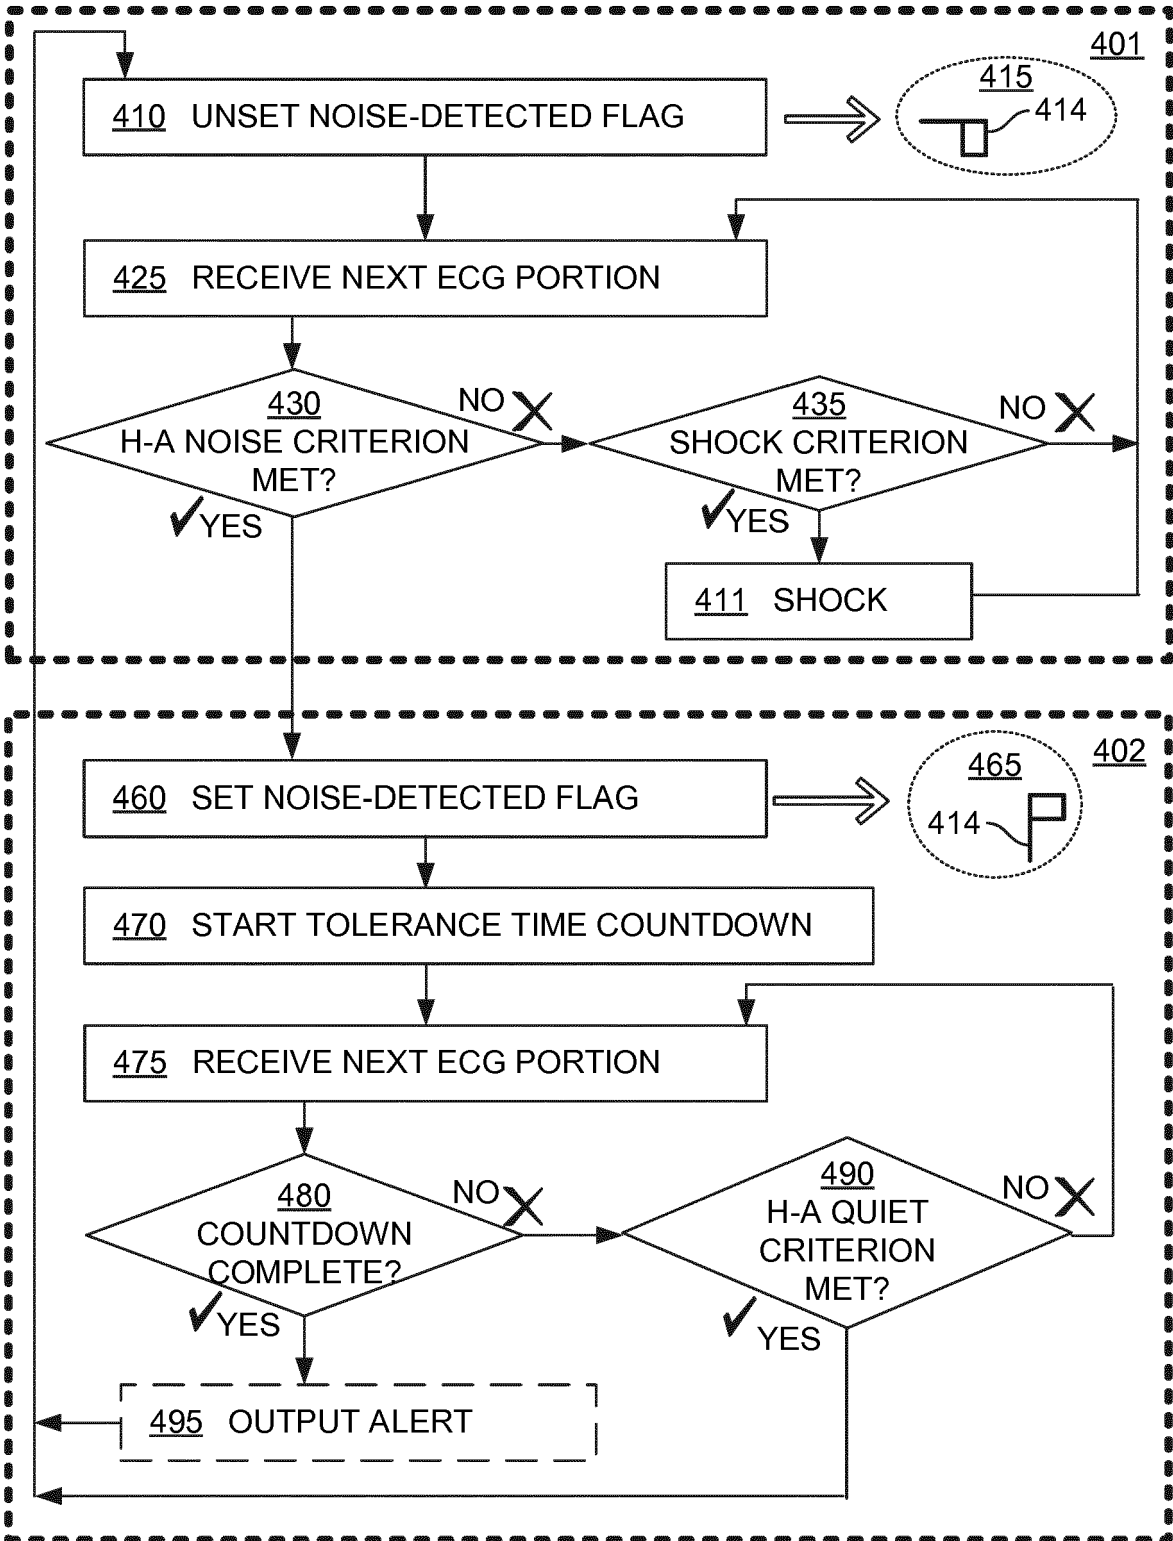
401

410 UNSET NOISE-DETECTED FLAG

415

414

425 RECEIVE NEXT ECG PORTION

430
H-A NOISE CRITERION MET?

NO

YES

435
SHOCK CRITERION MET?

NO

YES

411 SHOCK

402

460 SET NOISE-DETECTED FLAG

465

414

470 START TOLERANCE TIME COUNTDOWN

475 RECEIVE NEXT ECG PORTION

480
COUNTDOWN COMPLETE?

NO

YES

490
H-A QUIET CRITERION MET?

NO

YES

495 OUTPUT ALERT